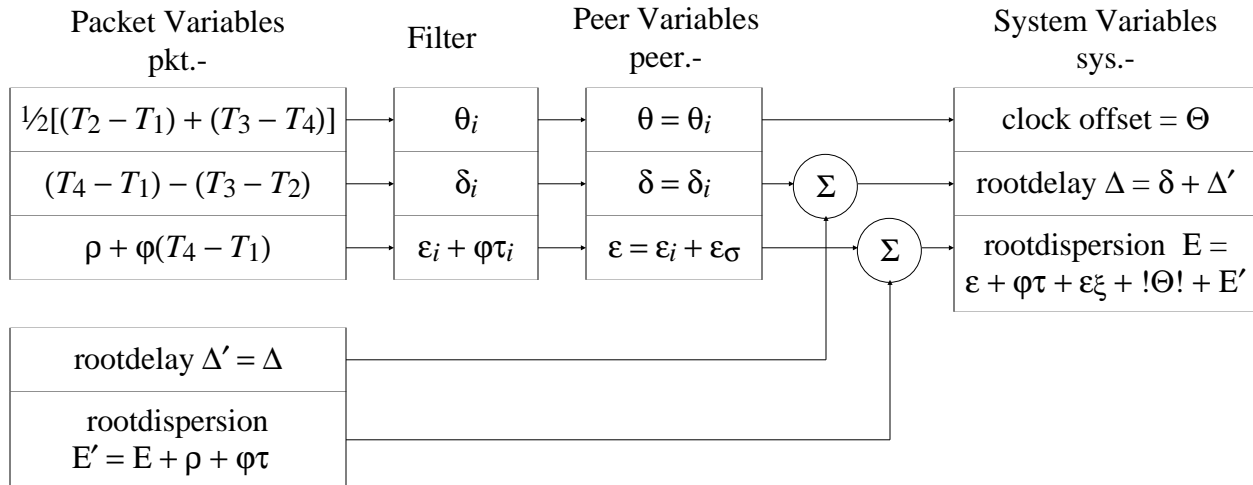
Packet Variables
pkt.-

Filter

Peer Variables
peer.-

System Variables
sys.-

$\frac{1}{2}[(T_2 - T_1) + (T_3 - T_4)]$

$(T_4 - T_1) - (T_3 - T_2)$

$\rho + \varphi(T_4 - T_1)$

$\theta_i$

$\delta_i$

$\varepsilon_i + \varphi\tau_i$

$\theta = \theta_i$

$\delta = \delta_i$

$\varepsilon = \varepsilon_i + \varepsilon_\sigma$

$\Sigma$

$\Sigma$

clock offset = $\Theta$

rootdelay $\Delta = \delta + \Delta'$

rootdispersion $E = \varepsilon + \varphi\tau + \varepsilon\xi + !\Theta! + E'$

rootdelay $\Delta' = \Delta$

rootdispersion
$E' = E + \rho + \varphi\tau$